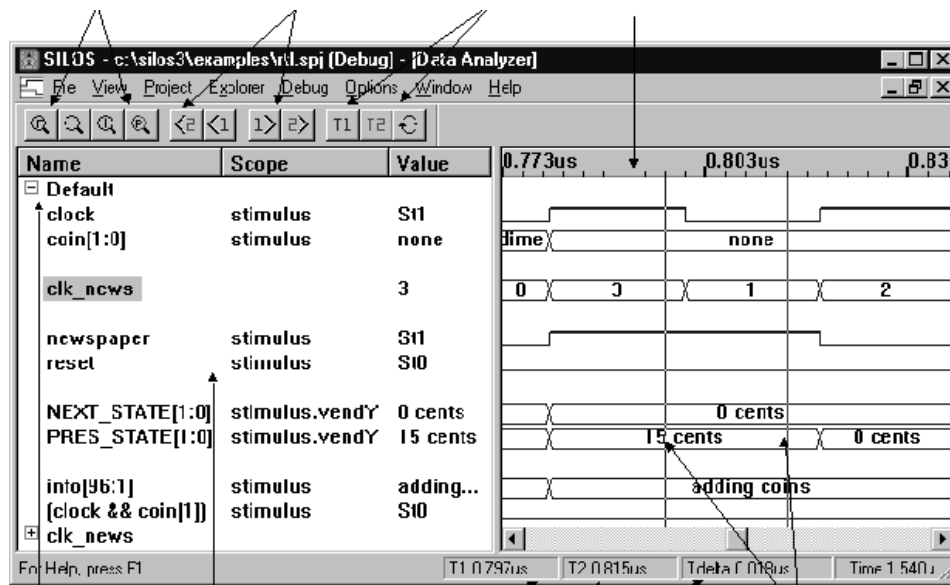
SILOS - c:\silos3\examples\rtl.spj (Debug) - [Data Analyzer]

File View Project Explorer Debug Options Window Help

T1 T2

| Name | Scope | Value |
|---|---|---|
| Default | | |
| clock | stimulus | St1 |
| coin[1:0] | stimulus | none |
| clk_news | | 3 |
| newspaper | stimulus | St1 |
| reset | stimulus | St0 |
| NEXT_STATE[1:0] | stimulus.vendY | 0 cents |
| PRES_STATE[1:0] | stimulus.vendY | 15 cents |
| info[96:1] | stimulus | adding... |
| (clock && coin[1]) | stimulus | St0 |
| clk_news | | |

0.773us 0.803us 0.83

dime none

0 3 1 2

0 cents

15 cents 0 cents

adding coins

For Help, press F1 T1 0.797us T2 0.815us Tdelta 0.018us Time 1.540u